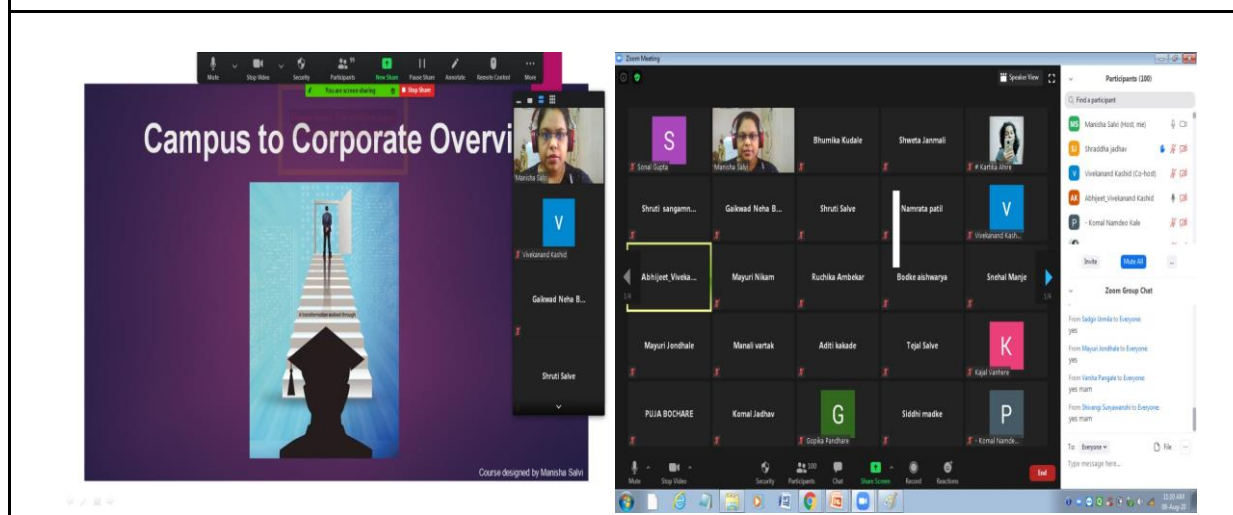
Mute Stop Video Security Participants New Share Pause Share Annotate Remote Control More

You are screen sharing Stop Share

Campus to Corporate Overvi

A transformation awaits through

Course designed by Manisha Salvi

Manisha Salvi

V
Vivekanand Kashid

Gaikwad Neha B...

Shruti Salve

Zoom Meeting

Speaker View

S
Sonal Gupta

Manisha Salvi

Bhumika Kudale

Shweta Janmali

# Kartika Ahire

Shruti sangamn...

Gaikwad Neha B...

Shruti Salve

Namrata patil

V
Vivekanand Kash...

Abhijeet_Viveka...

Mayuri Nikam

Ruchika Ambekar

Bodke aishwarya

Snehal Manje

1/4

Mayuri Jondhale

Manali vartak

Aditi kakade

Tejal Salve

K
Kajal Vanhere

PUJA BOCHARE

Komal Jadhav

G
Gopika Pandhare

Siddhi madke

P
- Komal Namde...

Mute Stop Video Security Participants 100 Chat Share Screen Record Reactions End

Participants (100)

Find a participant

MS Manisha Salvi (Host, me)

SJ Shraddha jadhav

V Vivekanand Kashid (Co-host)

AK Abhijeet_Vivekanand Kashid

P - Komal Namdeo Kale

Invite Mute All ...

Zoom Group Chat

From Sadgir Urmila to Everyone:
yes

From Mayuri Jondhale to Everyone:
yes

From Varsha Pangale to Everyone:
yes mam

From Shivangi Suryawanshi to Everyone:
yes mam

To: Everyone File ...

Type message here...

11:10 AM
06-Aug-20